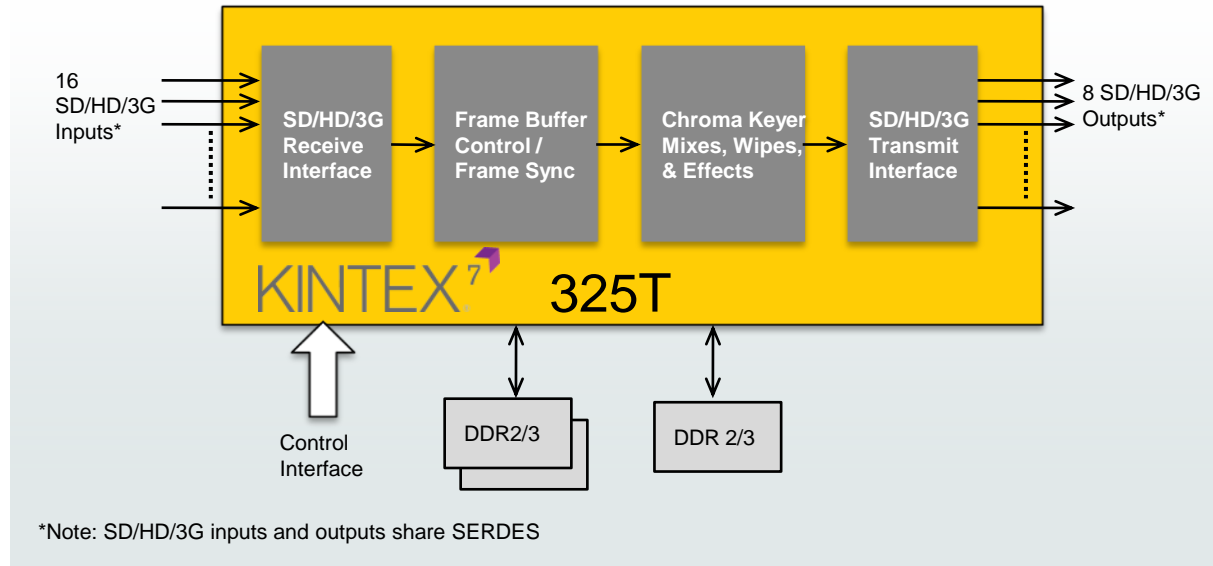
16
SD/HD/3G
Inputs*

SD/HD/3G Receive Interface

Frame Buffer Control / Frame Sync

Chroma Keyer Mixes, Wipes, & Effects

SD/HD/3G Transmit Interface

8 SD/HD/3G
Outputs*

KINTEX 7

325T

Control Interface

DDR2/3

DDR 2/3

*Note: SD/HD/3G inputs and outputs share SERDES